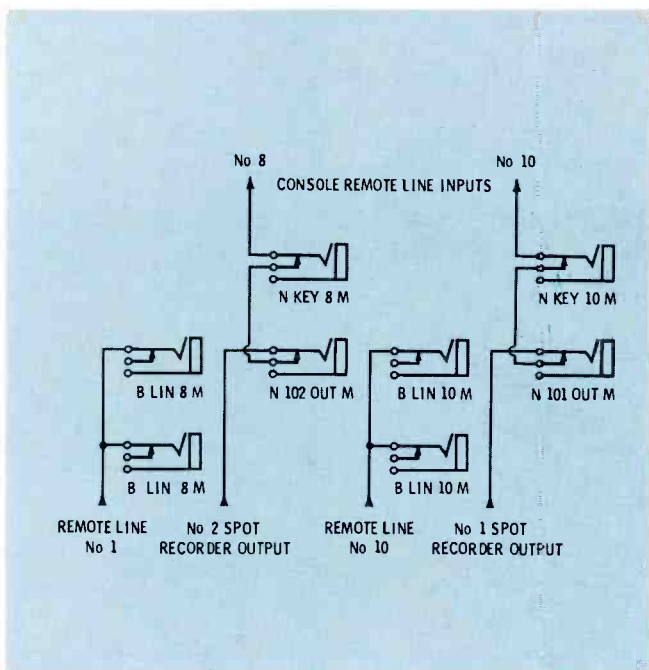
No 8

No 10

CONSOLE REMOTE LINE INPUTS

N KEY 8 M

N KEY 10 M

B LIN 8 M

N 102 OUT M

B LIN 10 M

N 101 OUT M

B LIN 8 M

B LIN 10 M

REMOTE LINE No 1

No 2 SPOT RECORDER OUTPUT

REMOTE LINE No 10

No 1 SPOT RECORDER OUTPUT